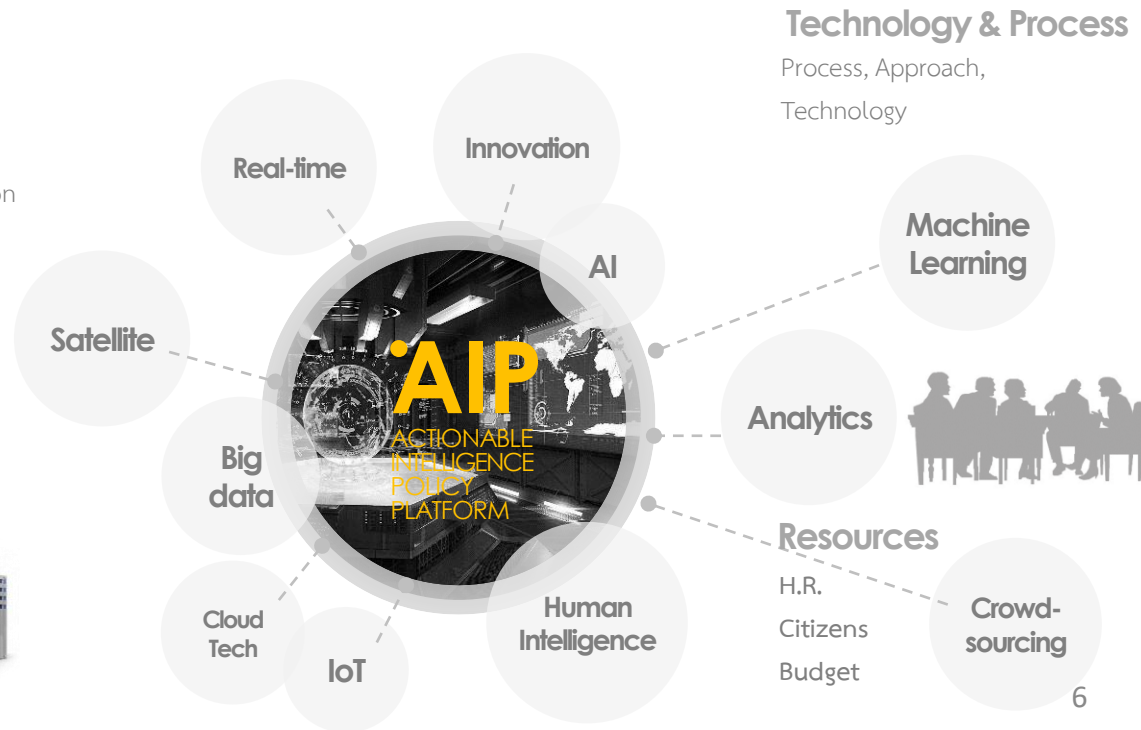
Technology & Process
Process, Approach, Technology

on

Real-time

Innovation

AI

Machine Learning

Satellite

AIP
ACTIONABLE INTELLIGENCE POLICY PLATFORM

Analytics

Big data

Resources
H.R.
Citizens
Budget

Crowd-sourcing

Cloud Tech

IoT

Human Intelligence

6